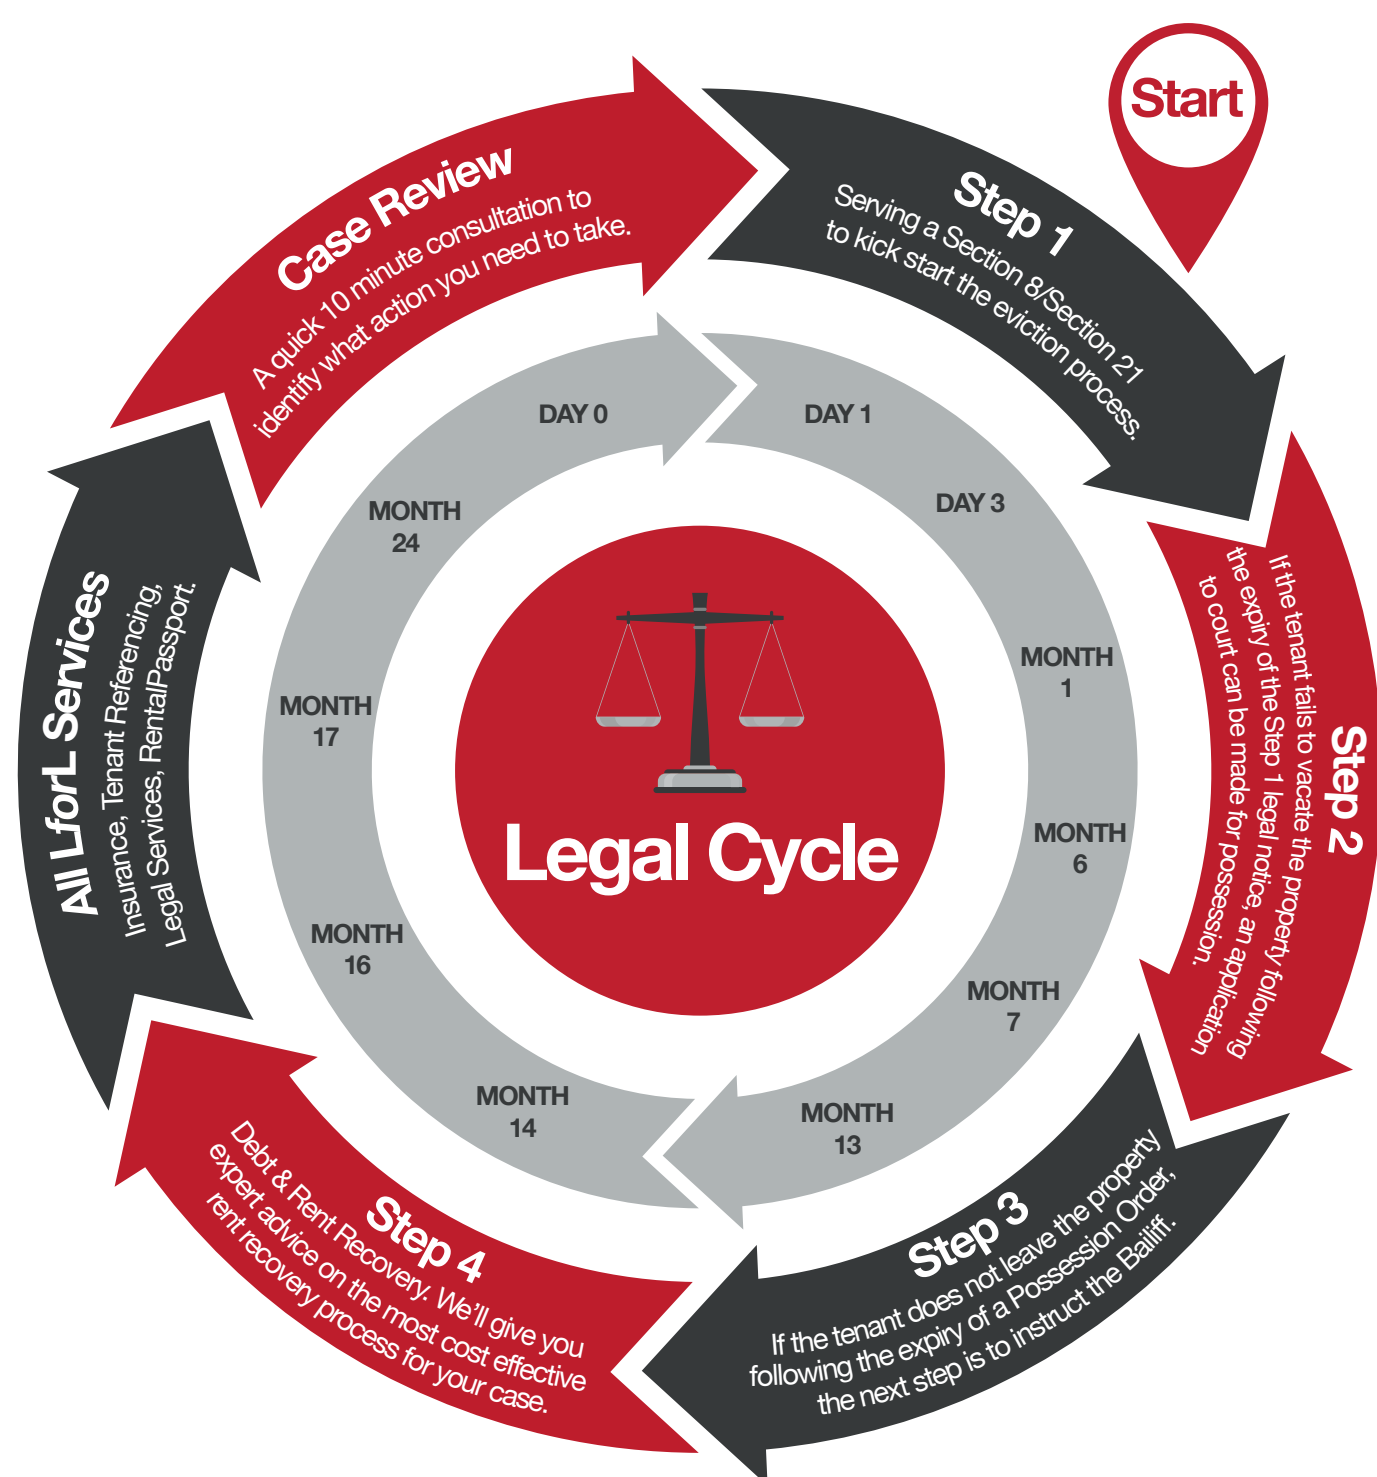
Start

Step 1
Serving a Section 8/Section 21 to kick start the eviction process.

Step 2
If the tenant fails to vacate the property following the expiry of the Step 1 legal notice, an application to court can be made for possession.

Step 3
If the tenant does not leave the property following the expiry of a Possession Order, the next step is to instruct the Bailiff.

Step 4
Debt & Rent Recovery. We'll give you expert advice on the most cost effective rent recovery process for your case.

All LforL Services
Insurance, Tenant Referencing, Legal Services, RentalPassport.

Case Review
A quick 10 minute consultation to identify what action you need to take.

DAY 0
DAY 1
DAY 3
MONTH 1
MONTH 6
MONTH 7
MONTH 13
MONTH 14
MONTH 16
MONTH 17
MONTH 24

Legal Cycle